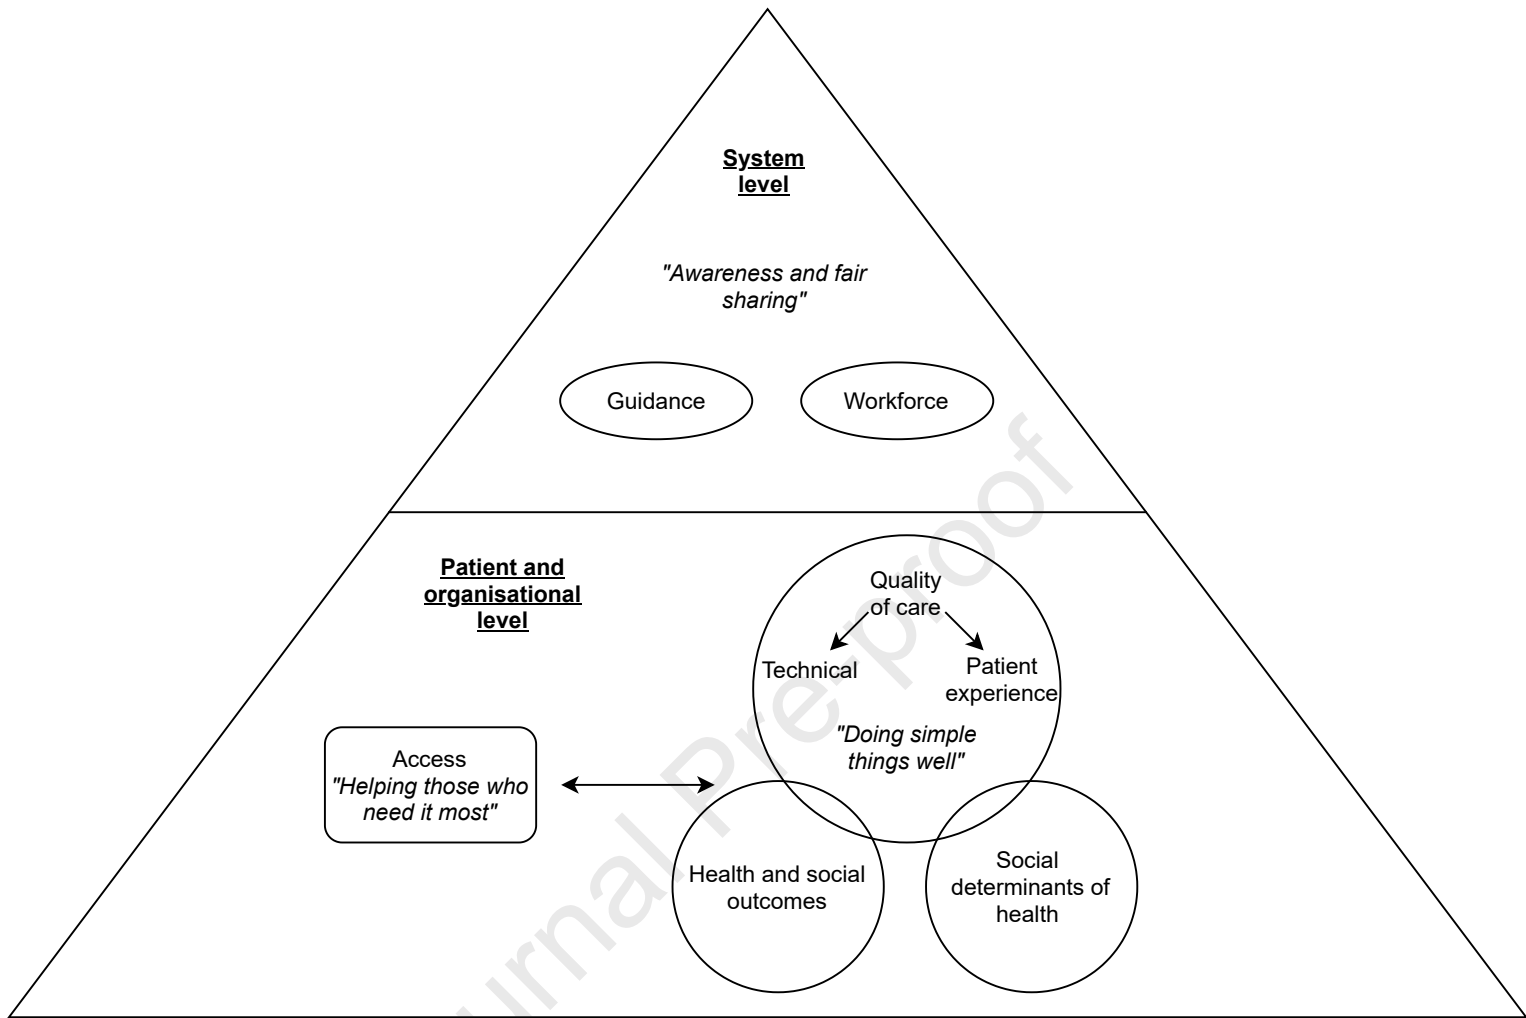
System level

"Awareness and fair sharing"

Guidance

Workforce

Patient and organisational level

Quality of care

Technical

Patient experience

"Doing simple things well"

Access
"Helping those who need it most"

Health and social outcomes

Social determinants of health

Journal Pre-proof